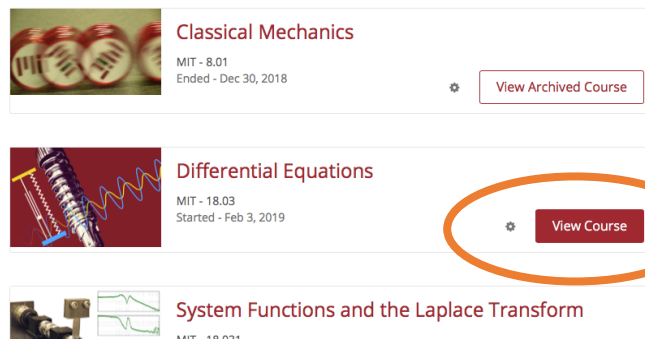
Classical Mechanics

MIT - 8.01
Ended - Dec 30, 2018

View Archived Course

Differential Equations

MIT - 18.03
Started - Feb 3, 2019

View Course

System Functions and the Laplace Transform

MIT - 18.031